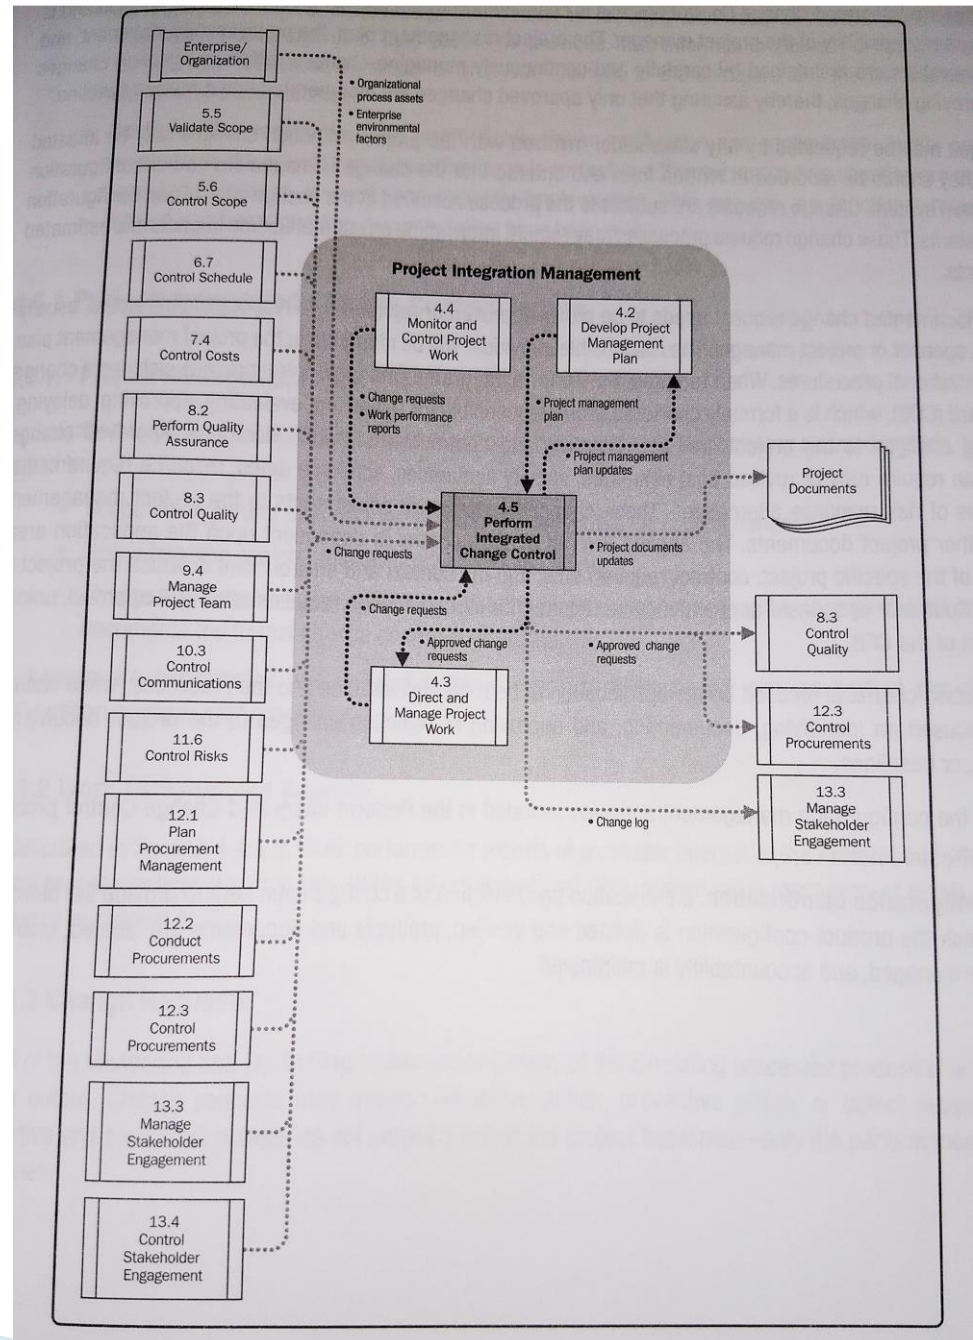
Enterprise/ Organization

5.5 Validate Scope

5.6 Control Scope

6.7 Control Schedule

7.4 Control Costs

8.2 Perform Quality Assurance

8.3 Control Quality

9.4 Manage Project Team

10.3 Control Communications

11.6 Control Risks

12.1 Plan Procurement Management

12.2 Conduct Procurements

12.3 Control Procurements

13.3 Manage Stakeholder Engagement

13.4 Control Stakeholder Engagement

• Organizational process assets
• Enterprise environmental factors

Project Integration Management

4.4 Monitor and Control Project Work

4.2 Develop Project Management Plan

• Change requests
• Work performance reports

• Project management plan

• Project management plan updates

Project Documents

4.5 Perform Integrated Change Control

• Change requests

• Project documents updates

• Change requests

• Approved change requests

• Approved change requests

4.3 Direct and Manage Project Work

8.3 Control Quality

12.3 Control Procurements

13.3 Manage Stakeholder Engagement

• Change log